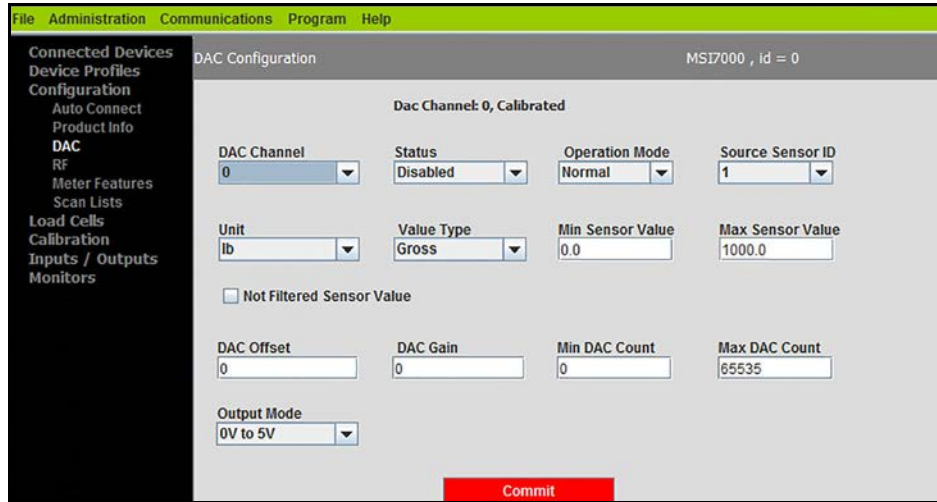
File Administration Communications Program Help

Connected Devices
Device Profiles
Configuration
Auto Connect
Product Info
DAC
RF
Meter Features
Scan Lists
Load Cells
Calibration
Inputs / Outputs
Monitors

DAC Configuration

MSI7000 , id = 0

Dac Channel: 0, Calibrated

DAC Channel
0

Status
Disabled

Operation Mode
Normal

Source Sensor ID
1

Unit
lb

Value Type
Gross

Min Sensor Value
0.0

Max Sensor Value
1000.0

Not Filtered Sensor Value

DAC Offset
0

DAC Gain
0

Min DAC Count
0

Max DAC Count
65535

Output Mode
0V to 5V

Commit